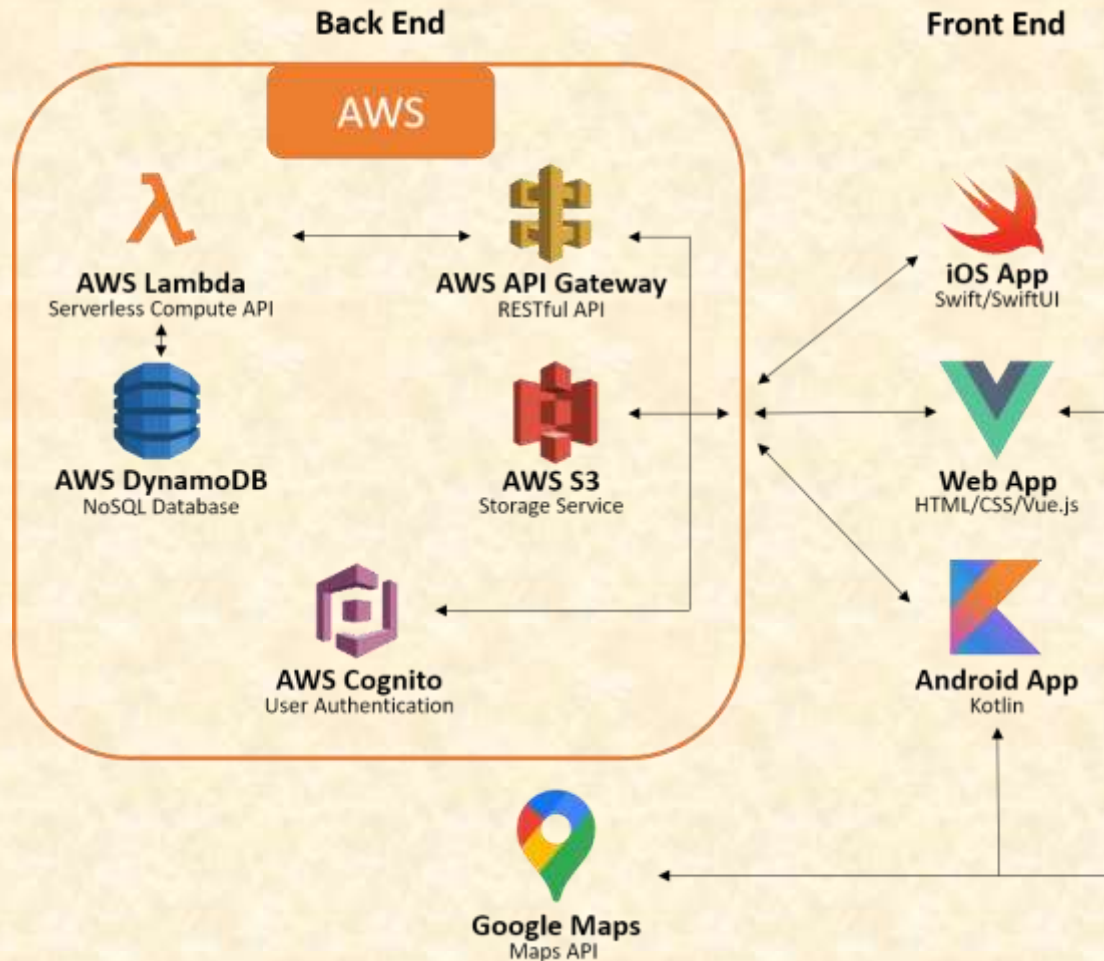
Back End

Front End

AWS

AWS Lambda
Serverless Compute API

AWS API Gateway
RESTful API

AWS DynamoDB
NoSQL Database

AWS S3
Storage Service

AWS Cognito
User Authentication

iOS App
Swift/SwiftUI

Web App
HTML/CSS/Vue.js

Android App
Kotlin

Google Maps
Maps API